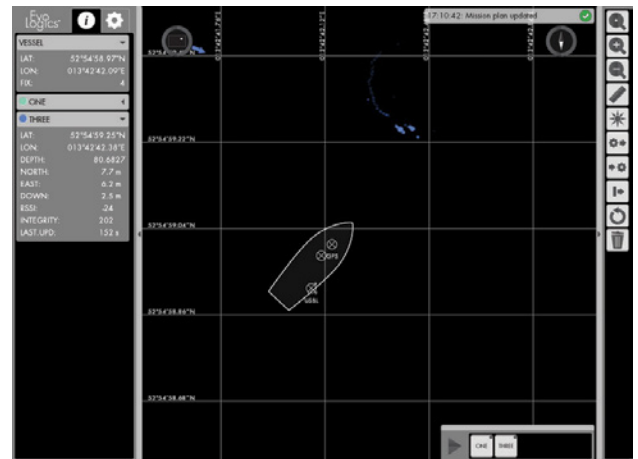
Evo Logics

VESSEL

LAT: 52°54'58.97"N
LON: 013°42'42.09"E
FIX: 4

ONE

THREE

LAT: 52°54'59.25"N
LON: 013°42'42.38"E
DEPTH: 80.6827
NORTH: 7.7 m
EAST: 6.2 m
DOWN: 2.5 m
RSSI: -24
INTEGRITY: 202
LAST UPD: 152 s

17:10:42: Mission plan updated

52°54'59.22"N

52°54'59.04"N

52°54'58.86"N

52°54'58.68"N

GPS

USBL

ONE THREE